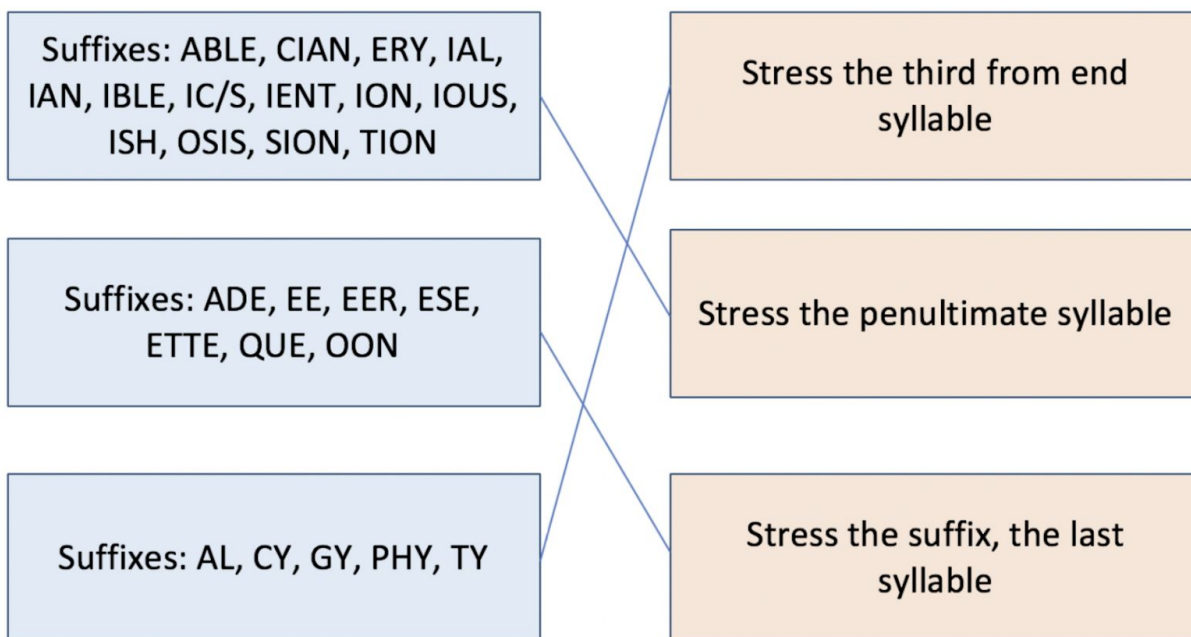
Suffixes: ABLE, CIAN, ERY, IAL, IAN, IBLE, IC/S, IENT, ION, IOUS, ISH, OSIS, SION, TION

Suffixes: ADE, EE, EER, ESE, ETTE, QUE, OON

Suffixes: AL, CY, GY, PHY, TY

Stress the third from end syllable

Stress the penultimate syllable

Stress the suffix, the last syllable